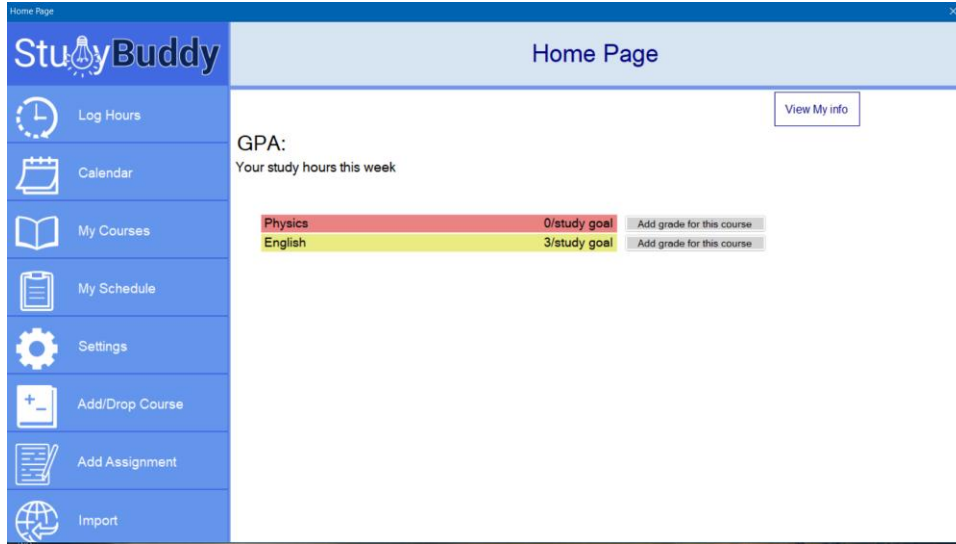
Home Page

StudyBuddy

Log Hours

Calendar

My Courses

My Schedule

Settings

Add/Drop Course

Add Assignment

Import

Home Page

View My info

GPA:

Your study hours this week

| Physics | 0/study goal | Add grade for this course |
|---|---|---|
| English | 3/study goal | Add grade for this course |